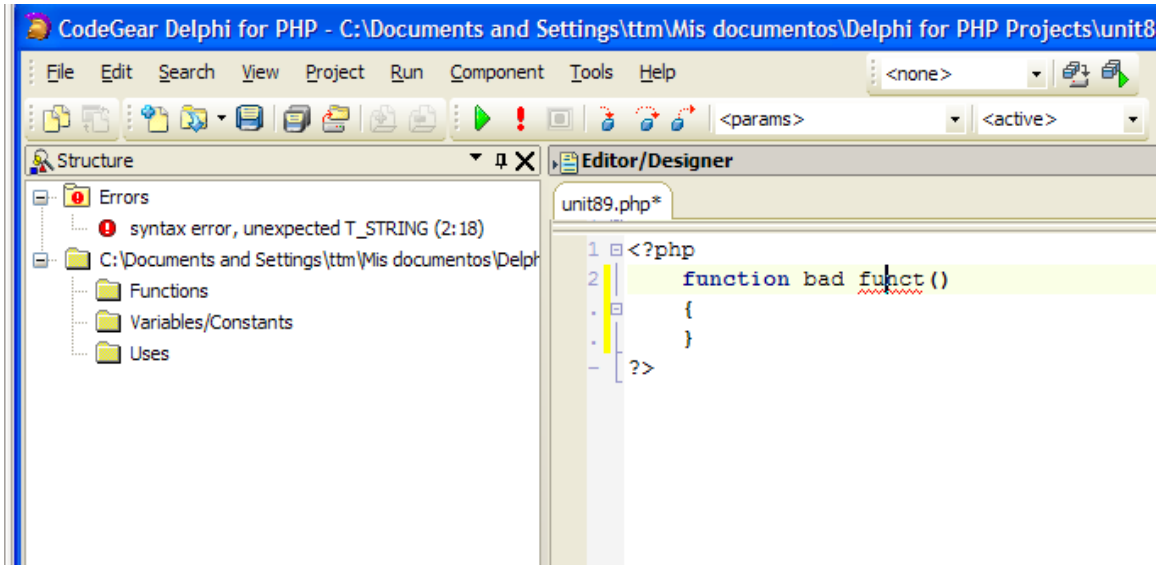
CodeGear Delphi for PHP - C:\Documents and Settings\ttm\Mis documentos\Delphi for PHP Projects\unit8

File Edit Search View Project Run Component Tools Help

<none>

<params>

<active>

Structure

Editor/Designer

Errors

syntax error, unexpected T_STRING (2:18)

C:\Documents and Settings\ttm\Mis documentos\Delph

Functions

Variables/Constants

Uses

unit89.php*

1 <?php
2 function bad funct()
. {
. }
- ?>